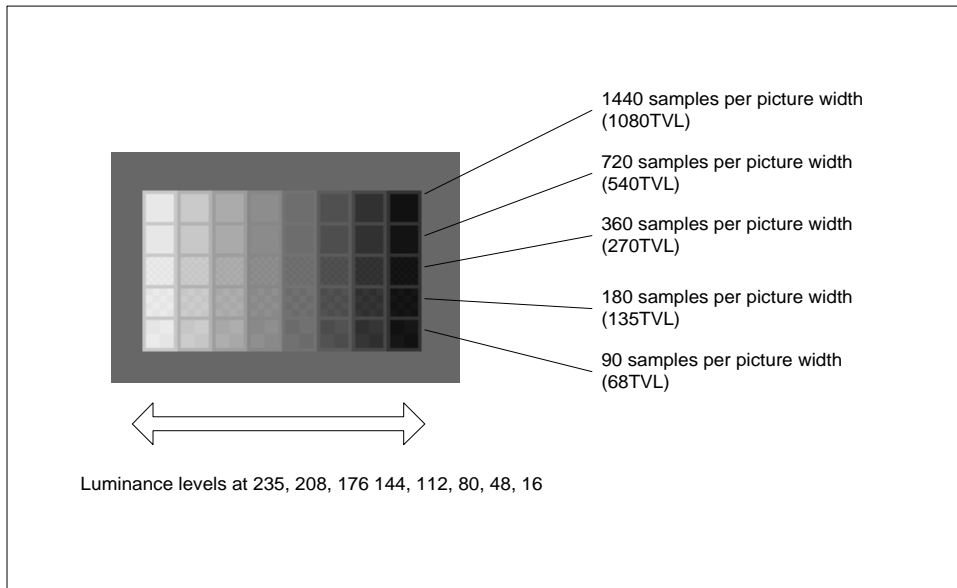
1440 samples per picture width
(1080TVL)

720 samples per picture width
(540TVL)

360 samples per picture width
(270TVL)

180 samples per picture width
(135TVL)

90 samples per picture width
(68TVL)

Luminance levels at 235, 208, 176 144, 112, 80, 48, 16